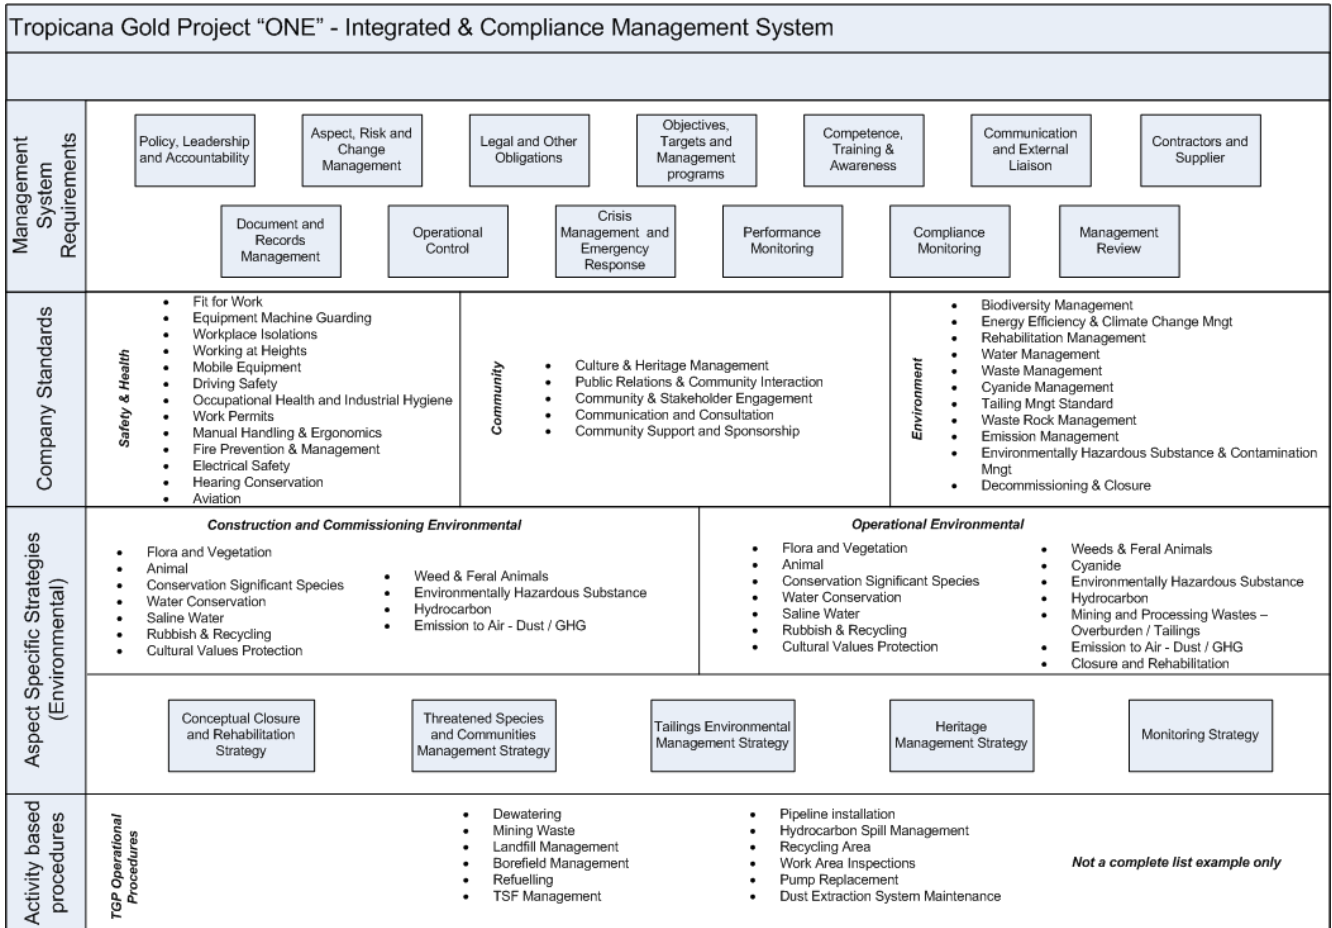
Tropicana Gold Project "ONE" - Integrated & Compliance Management System

Management System Requirements

Policy, Leadership and Accountability

Aspect, Risk and Change Management

Legal and Other Obligations

Objectives, Targets and Management programs

Competence, Training & Awareness

Communication and External Liaison

Contractors and Supplier

Document and Records Management

Operational Control

Crisis Management and Emergency Response

Performance Monitoring

Compliance Monitoring

Management Review

Company Standards

Safety & Health

- Fit for Work
- Equipment Machine Guarding
- Workplace Isolations
- Working at Heights
- Mobile Equipment
- Driving Safety
- Occupational Health and Industrial Hygiene
- Work Permits
- Manual Handling & Ergonomics
- Fire Prevention & Management
- Electrical Safety
- Hearing Conservation
- Aviation

Community

- Culture & Heritage Management
- Public Relations & Community Interaction
- Community & Stakeholder Engagement
- Communication and Consultation
- Community Support and Sponsorship

Environment

- Biodiversity Management
- Energy Efficiency & Climate Change Mngt
- Rehabilitation Management
- Water Management
- Waste Management
- Cyanide Management
- Tailing Mngt Standard
- Waste Rock Management
- Emission Management
- Environmentally Hazardous Substance & Contamination Mngt
- Decommissioning & Closure

Aspect Specific Strategies (Environmental)

Construction and Commissioning Environmental

- Flora and Vegetation
- Animal
- Conservation Significant Species
- Water Conservation
- Saline Water
- Rubbish & Recycling
- Cultural Values Protection

- Weed & Feral Animals
- Environmentally Hazardous Substance
- Hydrocarbon
- Emission to Air - Dust / GHG

Operational Environmental

- Flora and Vegetation
- Animal
- Conservation Significant Species
- Water Conservation
- Saline Water
- Rubbish & Recycling
- Cultural Values Protection

- Weeds & Feral Animals
- Cyanide
- Environmentally Hazardous Substance
- Hydrocarbon
- Mining and Processing Wastes – Overburden / Tailings
- Emission to Air - Dust / GHG
- Closure and Rehabilitation

Conceptual Closure and Rehabilitation Strategy

Threatened Species and Communities Management Strategy

Tailings Environmental Management Strategy

Heritage Management Strategy

Monitoring Strategy

Activity based procedures

TGP Operational Procedures

- Dewatering
- Mining Waste
- Landfill Management
- Borefield Management
- Refuelling
- TSF Management

- Pipeline installation
- Hydrocarbon Spill Management
- Recycling Area
- Work Area Inspections
- Pump Replacement
- Dust Extraction System Maintenance

Not a complete list example only